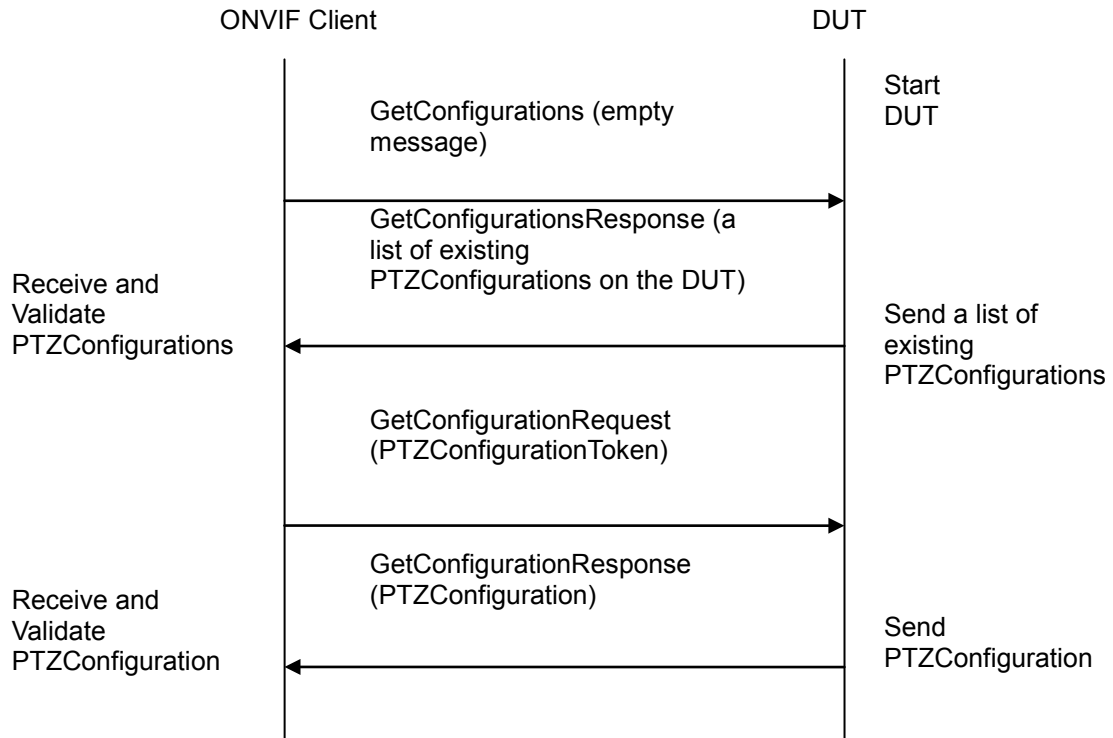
ONVIF Client

DUT

Start DUT

GetConfigurations (empty message)

GetConfigurationsResponse (a list of existing PTZConfigurations on the DUT)

Receive and Validate PTZConfigurations

Send a list of existing PTZConfigurations

GetConfigurationRequest (PTZConfigurationToken)

GetConfigurationResponse (PTZConfiguration)

Receive and Validate PTZConfiguration

Send PTZConfiguration